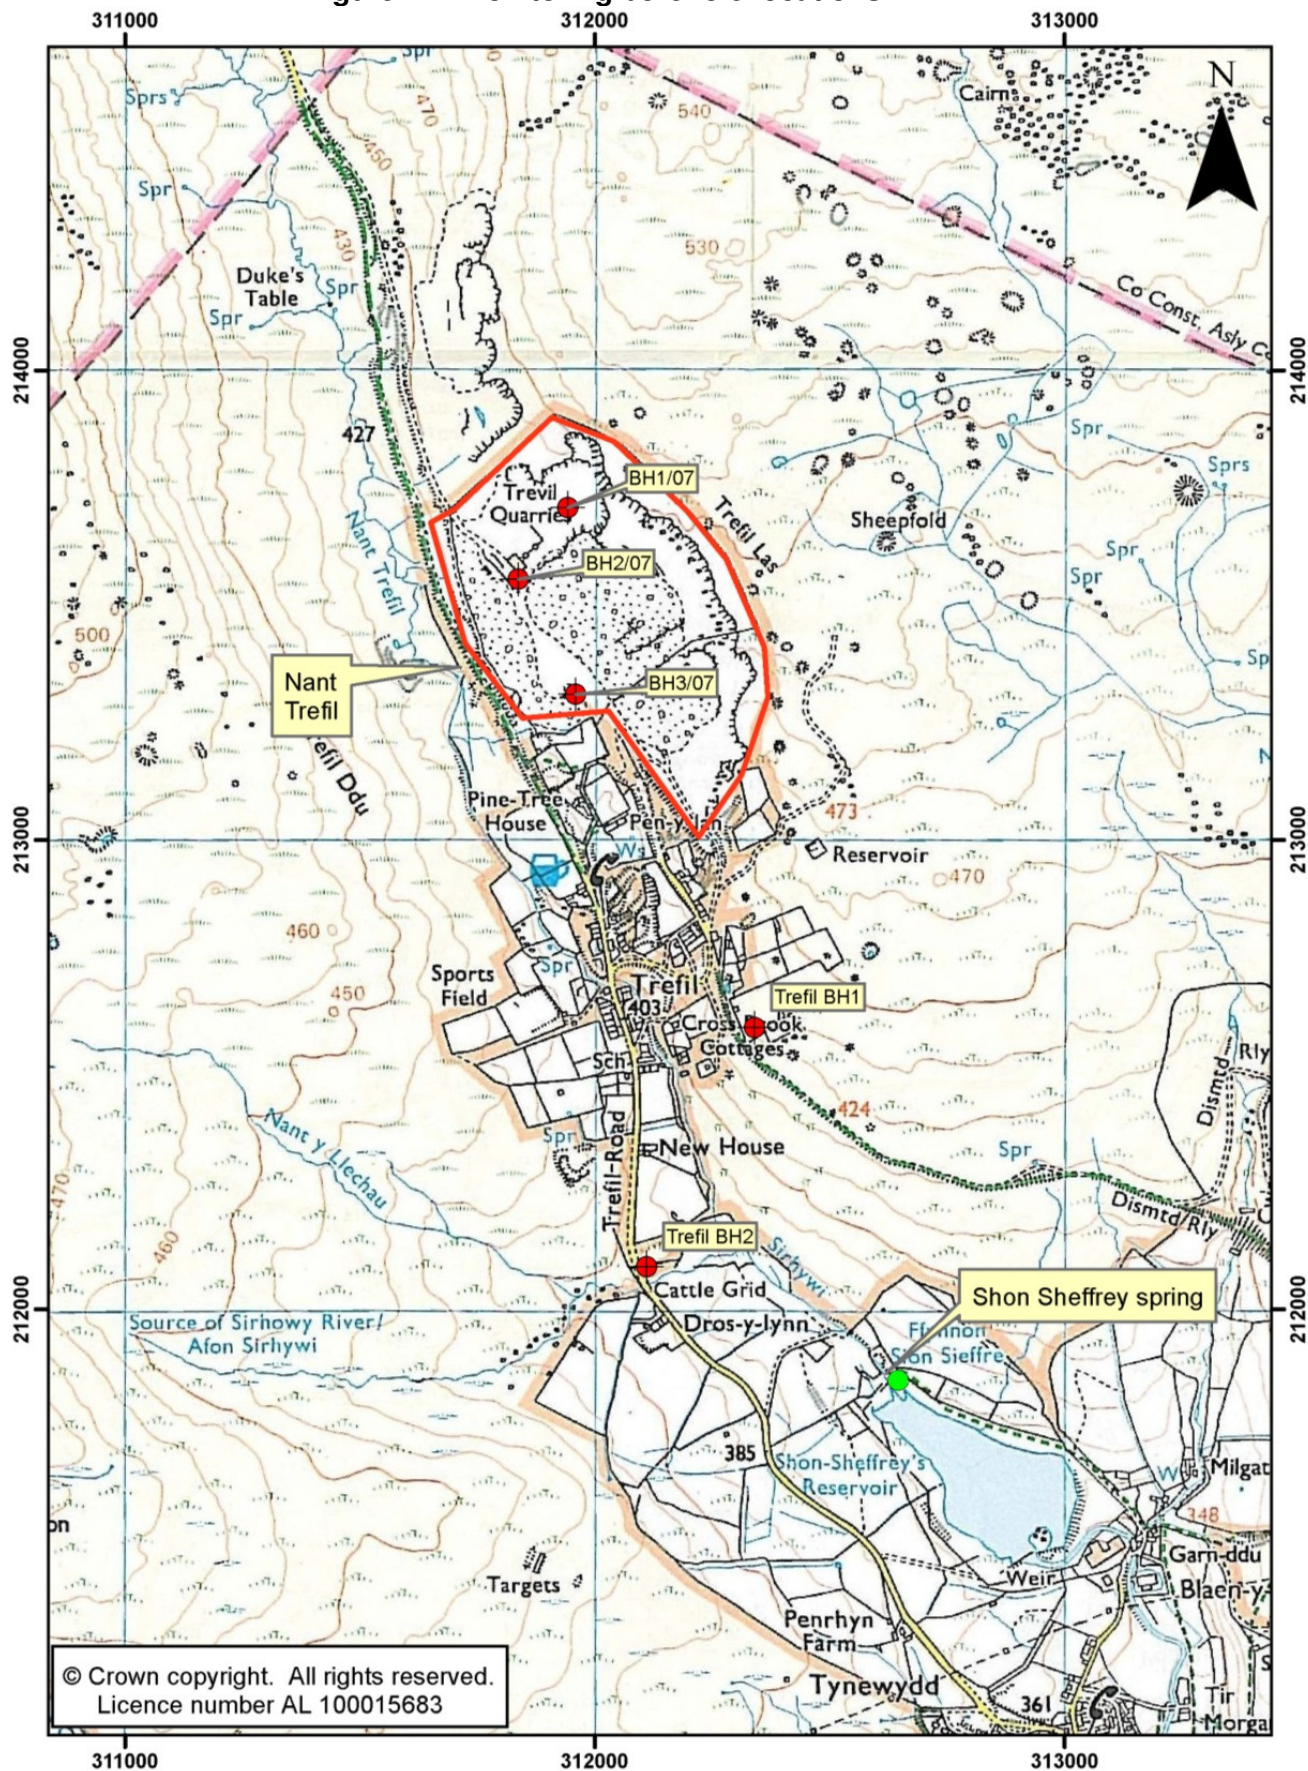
311000
312000
313000
N
Sprs
Spr
470
540
Cairn
450
Spr
430
530
Duke's Table
Spr
Spr
Co Const, Asly C
214000
214000
427
Spr
Sprs
Trevil Quarries
BH1/07
Trefil Las
Sheepfold
Nant Trefil
BH2/07
Spr
Spr
500
Spr
Nant Trefil
BH3/07
Trefil Ddu
Pine-Tree House
Pen-y-lan
473
213000
213000
Reservoir
470
460
Sports Field
Spr
Trefil
403
Trefil BH1
450
Cross Book Cottages
Sch
Rly
Dismtd
424
Nant y Llechau
Spr
New House
Spr
Trefil Road
470
Dismtd Rly
460
Trefil BH2
Sirhywi
Cattle Grid
Shon Sheffrey spring
212000
212000
Source of Sirhowy River/ Afon Sirhywi
Dros-y-lynn
Ffynnon Sion Sieffre
385
Shon-Sheffrey's Reservoir
Milgat
348
Garn-ddu
Targets
Weir
Blaen-y
Penrhyn Farm
© Crown copyright. All rights reserved. Licence number AL 100015683
Tynewydd
361
Tir Morga
311000
312000
313000